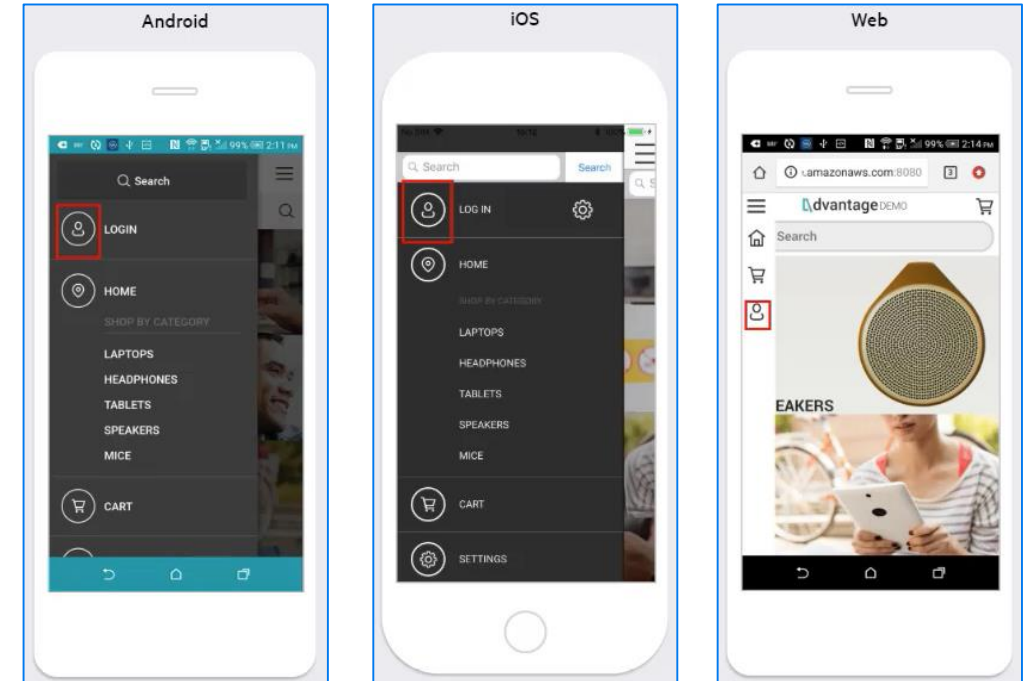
Android

99% 2:11 PM

Search

LOGIN

HOME

SHOP BY CATEGORY

LAPTOPS

HEADPHONES

TABLETS

SPEAKERS

MICE

CART

iOS

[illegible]

Search

Search

LOG IN

HOME

SHOP BY CATEGORY

LAPTOPS

HEADPHONES

TABLETS

SPEAKERS

MICE

CART

SETTINGS

Web

99% 2:14 PM

.amazonaws.com:8080

3

Advantage DEMO

Search

EAKERS